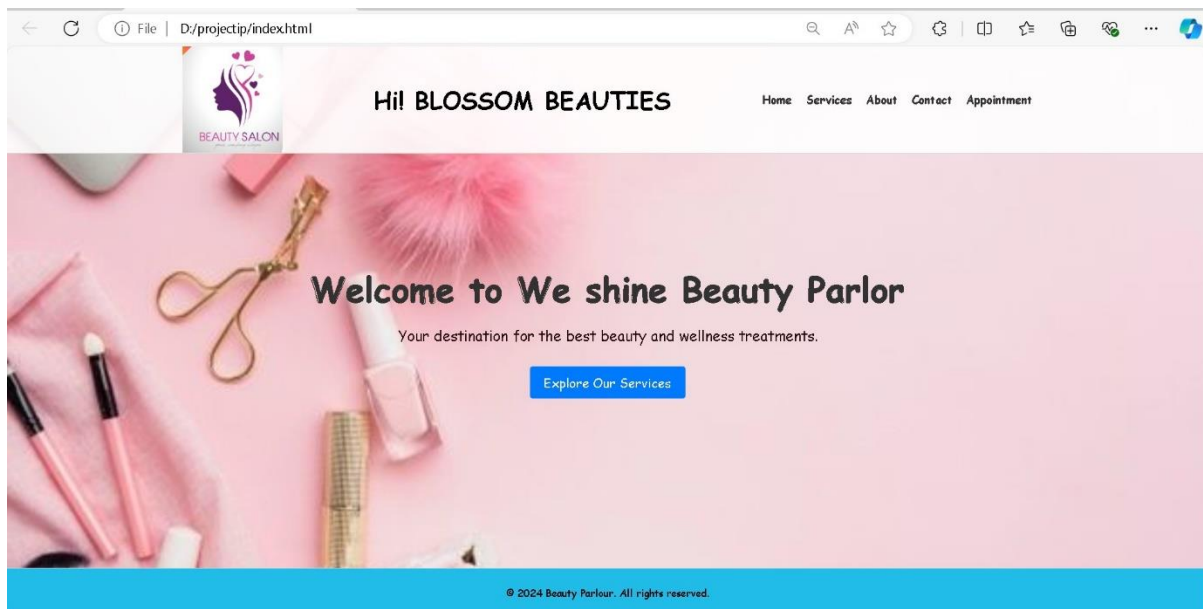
File | D:/projectip/index.html

BEAUTY SALON

Hi! BLOSSOM BEAUTIES

Home Services About Contact Appointment

Welcome to We shine Beauty Parlor

Your destination for the best beauty and wellness treatments.

Explore Our Services

© 2024 Beauty Parlour. All rights reserved.